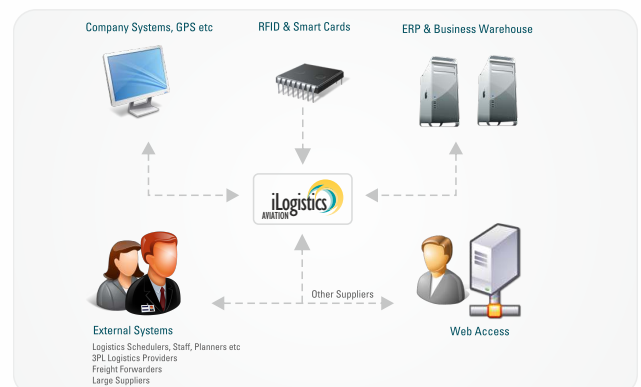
Company Systems, GPS etc

RFID & Smart Cards

ERP & Business Warehouse

iLogistics
AVIATION

Other Suppliers

External Systems

Logistics Schedulers, Staff, Planners etc
3PL Logistics Providers
Freight Forwarders
Large Suppliers

Web Access